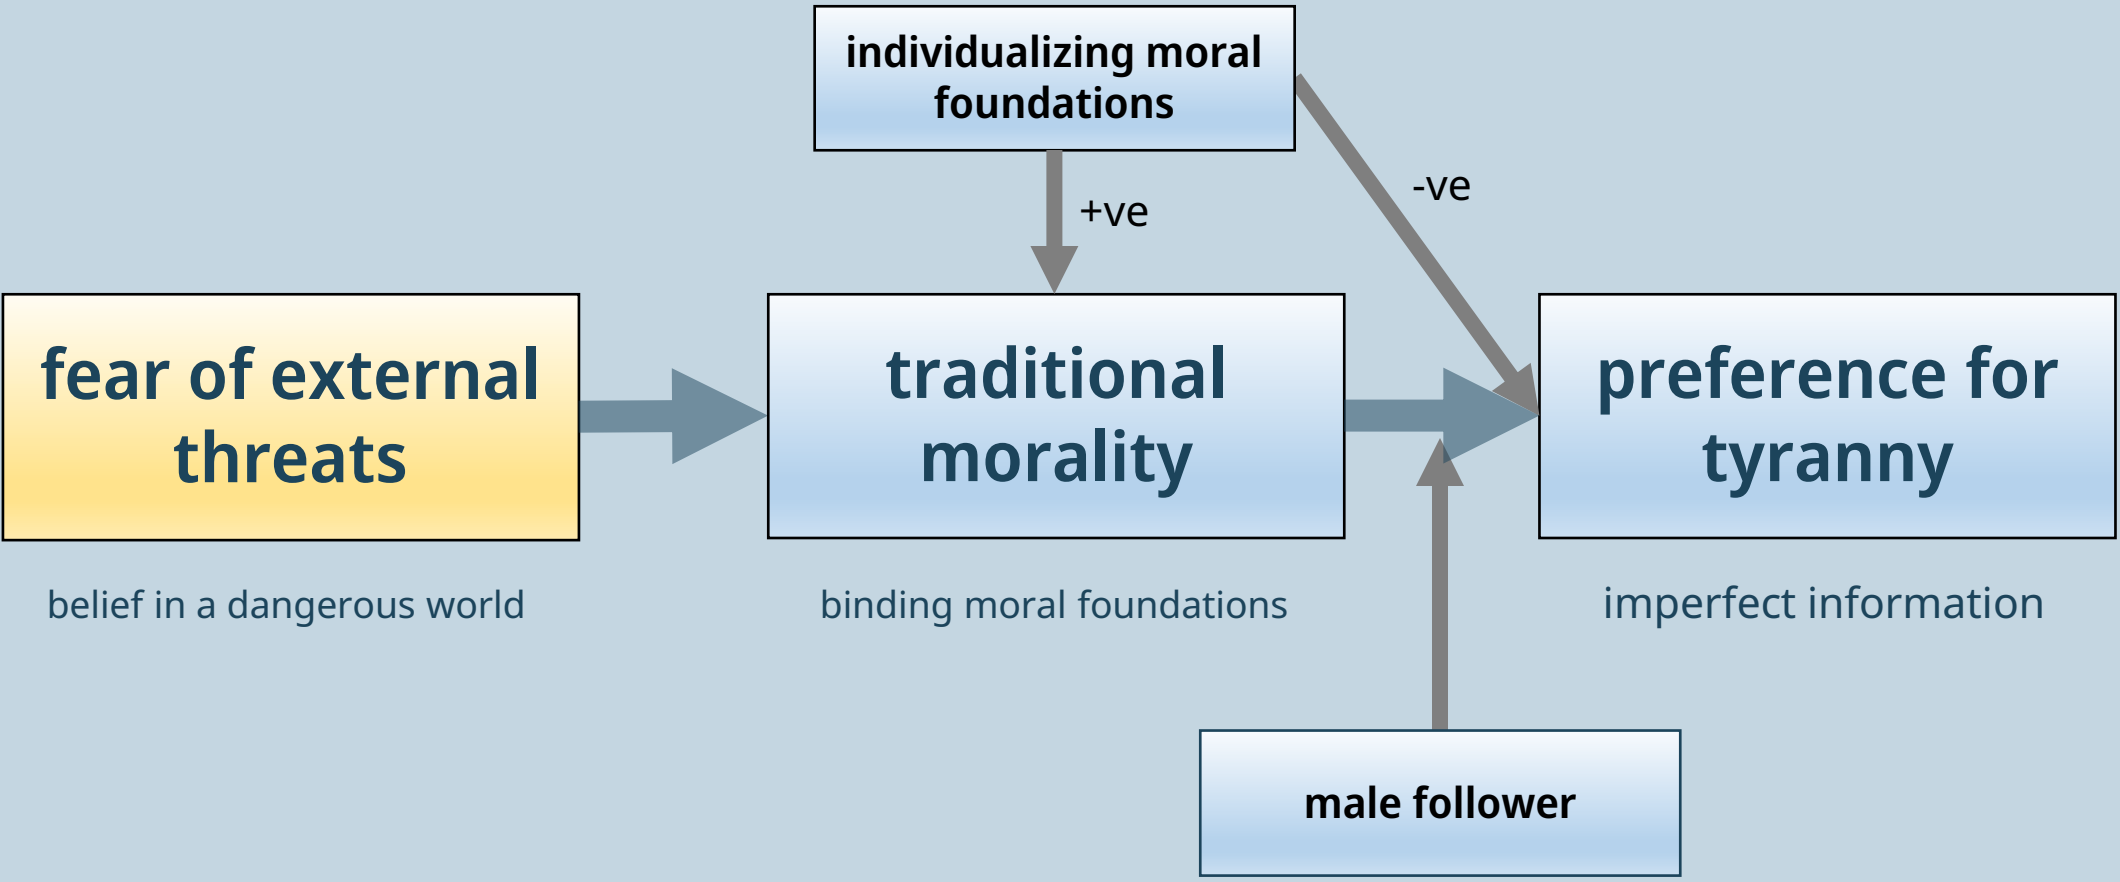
individualizing moral foundations

+ve

-ve

fear of external threats

belief in a dangerous world

traditional morality

binding moral foundations

preference for tyranny

imperfect information

male follower